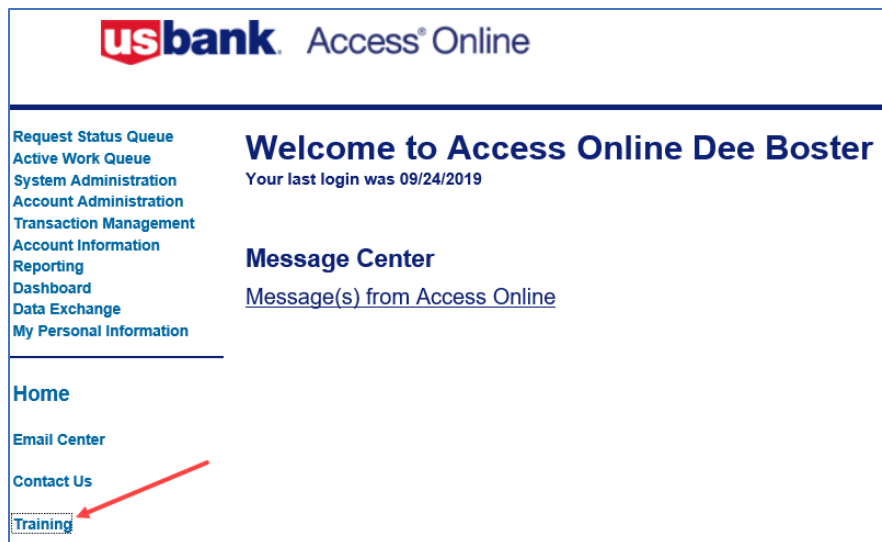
usbank. Access® Online

Request Status Queue
Active Work Queue
System Administration
Account Administration
Transaction Management
Account Information
Reporting
Dashboard
Data Exchange
My Personal Information

Home

Email Center

Contact Us

Training

Welcome to Access Online Dee Boster
Your last login was 09/24/2019

Message Center
Message(s) from Access Online